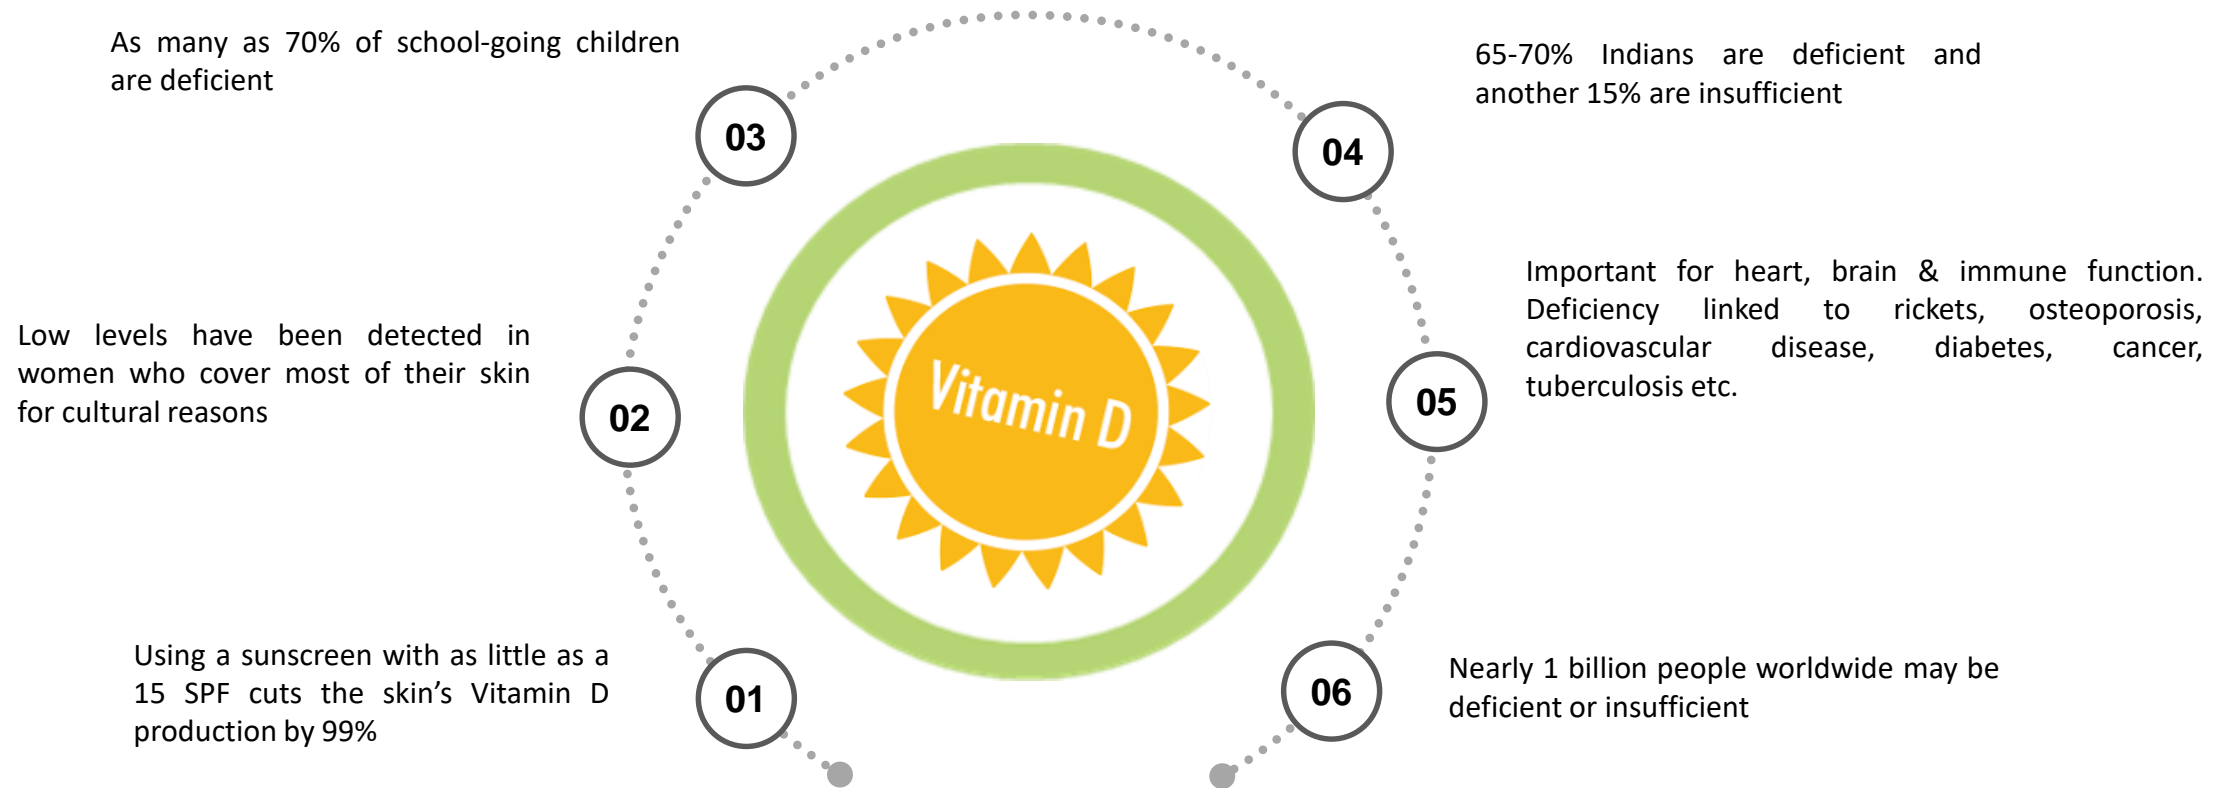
Vitamin D

01

Using a sunscreen with as little as a 15 SPF cuts the skin's Vitamin D production by 99%

02

Low levels have been detected in women who cover most of their skin for cultural reasons

03

As many as 70% of school-going children are deficient

04

65-70% Indians are deficient and another 15% are insufficient

05

Important for heart, brain & immune function. Deficiency linked to rickets, osteoporosis, cardiovascular disease, diabetes, cancer, tuberculosis etc.

06

Nearly 1 billion people worldwide may be deficient or insufficient